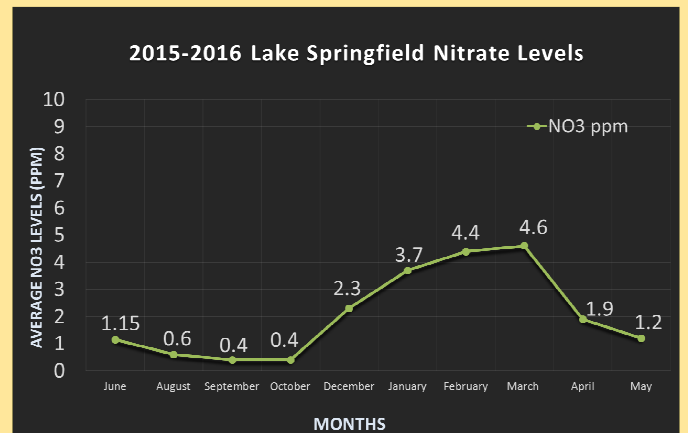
2015-2016 Lake Springfield Nitrate Levels

NO3 ppm

AVERAGE NO3 LEVELS (PPM)

10
9
8
7
6
5
4
3
2
1
0

1.15
0.6
0.4
0.4
2.3
3.7
4.4
4.6
1.9
1.2

June
August
September
October
December
January
February
March
April
May

MONTHS